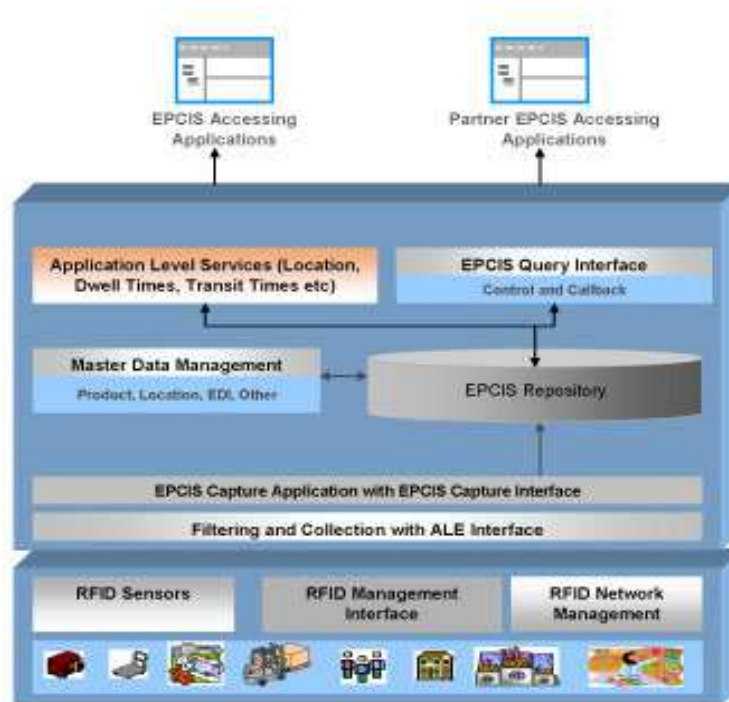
EPCIS Accessing Applications

Partner EPCIS Accessing Applications

Application Level Services (Location, Dwell Times, Transit Times etc)

EPCIS Query Interface

Control and Callback

Master Data Management

Product, Location, EDI, Other

EPCIS Repository

EPCIS Capture Application with EPCIS Capture Interface

Filtering and Collection with ALE Interface

RFID Sensors

RFID Management Interface

RFID Network Management